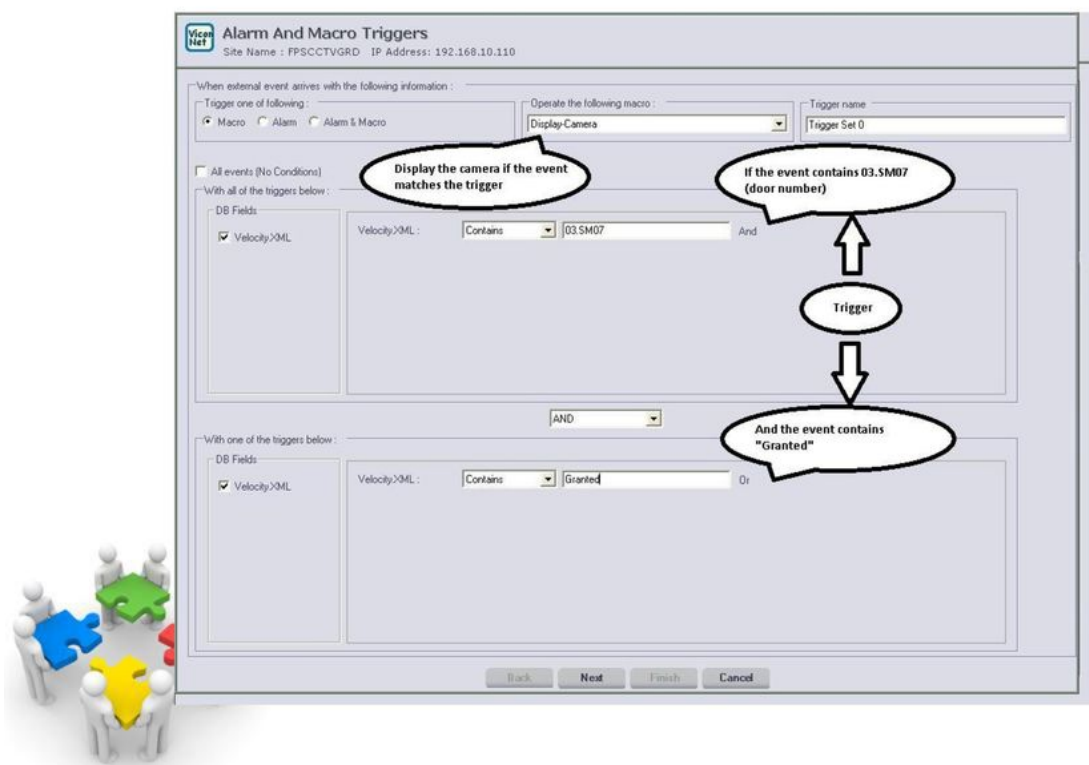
Vicon Net

Alarm And Macro Triggers

Site Name : FPSCCTVGRD IP Address: 192.168.10.110

When external event arrives with the following information :

Trigger one of following :

Macro Alarm Alarm & Macro

Operate the following macro :

Display-Camera

Trigger name

Trigger Set 0

All events (No Conditions)

Display the camera if the event matches the trigger

If the event contains 03.SM07 (door number)

With all of the triggers below :

DB Fields

VelocityXML

VelocityXML : Contains 03.SM07 And

Trigger

AND

With one of the triggers below :

And the event contains "Granted"

DB Fields

VelocityXML

VelocityXML : Contains Granted Or

Back Next Finish Cancel